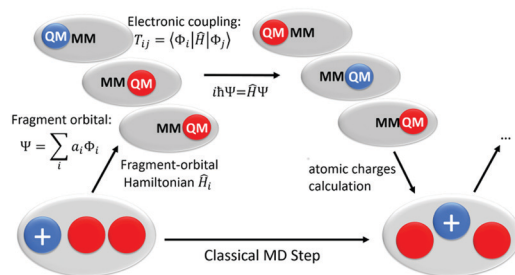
QM MM

Electronic coupling:
$T_{ij} = \langle \Phi_i | \hat{H} | \Phi_j \rangle$

QM MM

MM QM

$i\hbar\Psi = \hat{H}\Psi$

MM QM

Fragment orbital:
$\Psi = \sum_i a_i \Phi_i$

MM QM

MM QM

Fragment-orbital Hamiltonian $\hat{H}_i$

atomic charges calculation

...

+

Classical MD Step

+